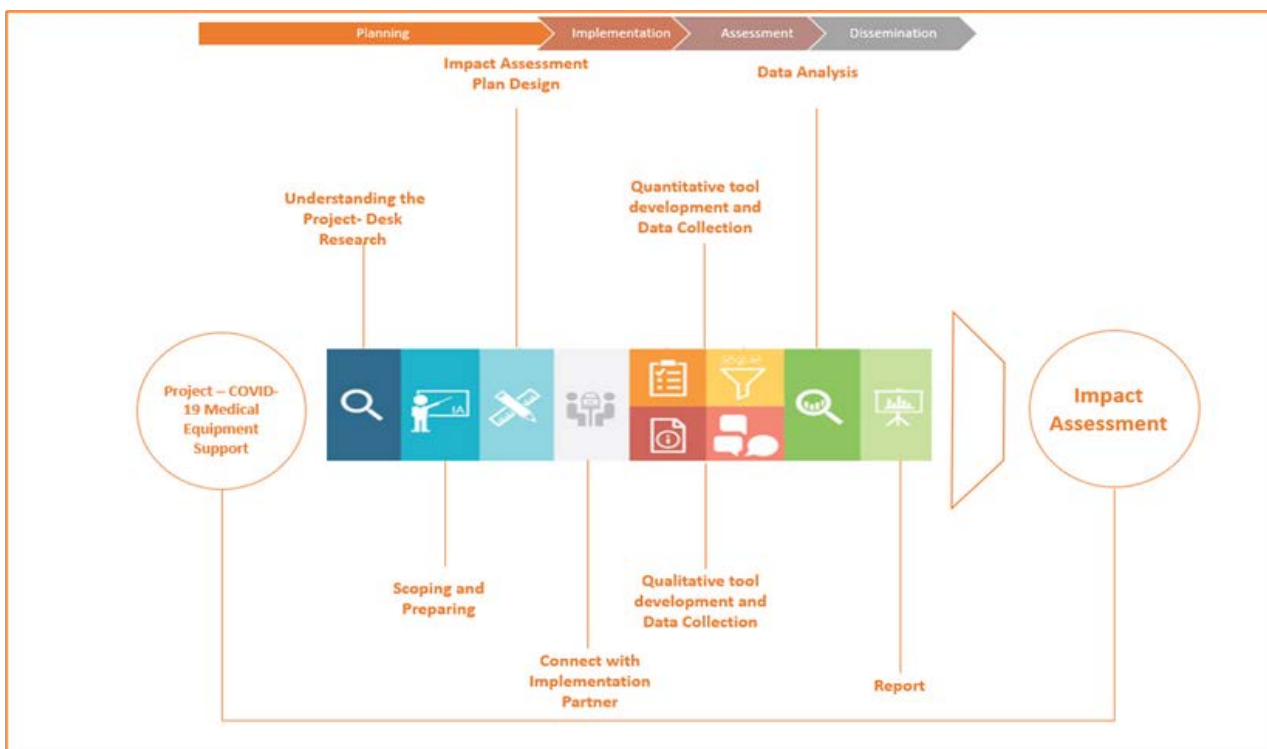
Planning
Implementation
Assessment
Dissemination

Impact Assessment Plan Design

Data Analysis

Understanding the Project- Desk Research

Quantitative tool development and Data Collection

Project – COVID-19 Medical Equipment Support

IA

Impact Assessment

Scoping and Preparing

Qualitative tool development and Data Collection

Connect with Implementation Partner

Report